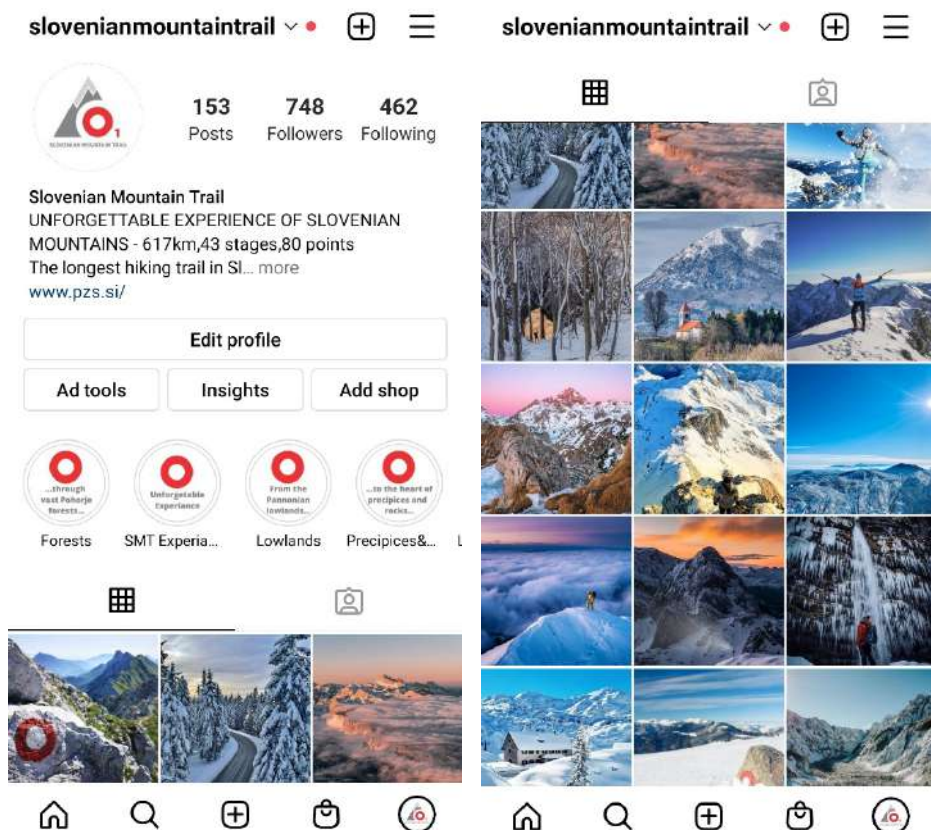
slovenianmountaintrail

SLOVENIAN MOUNTAIN TRAIL

153 Posts

748 Followers

462 Following

Slovenian Mountain Trail
UNFORGETTABLE EXPERIENCE OF SLOVENIAN MOUNTAINS - 617km,43 stages,80 points
The longest hiking trail in Sl... more
www.pzs.si/

Edit profile

Ad tools

Insights

Add shop

...through vast Pohorje forests...

Forests

Unforgettable Experience

SMT Experia...

From the Pannonian lowlands...

Lowlands

...to the heart of precipices and rocks...

Precipices&...

L

slovenianmountaintrail